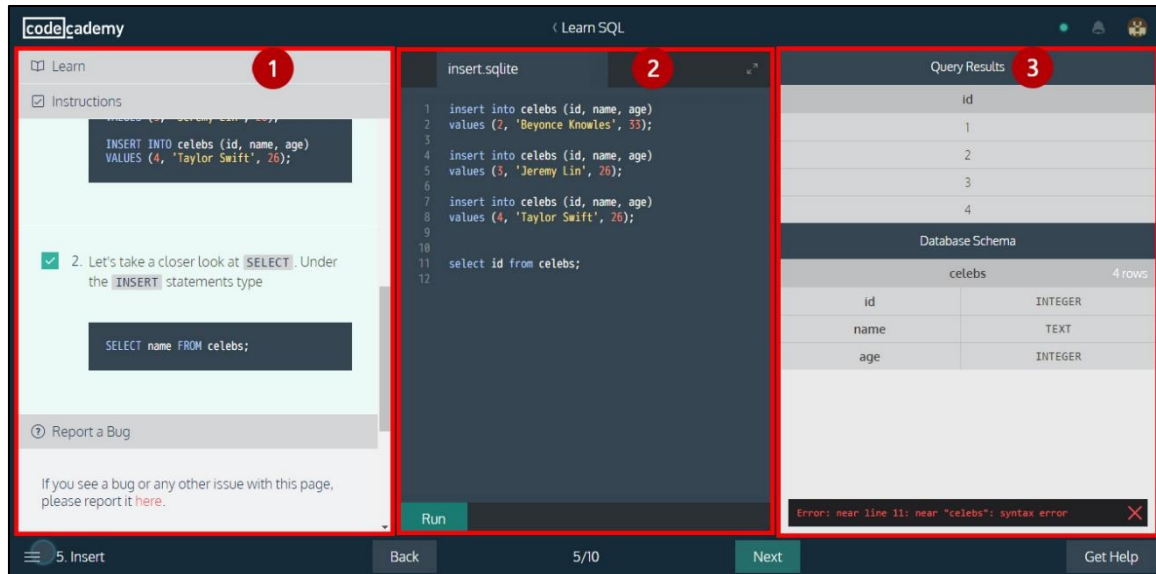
codecademy

‹ Learn SQL

1

Learn

Instructions

INSERT INTO celebs (id, name, age)
VALUES (4, 'Taylor Swift', 26);

2. Let's take a closer look at SELECT. Under the INSERT statements type

SELECT name FROM celebs;

Report a Bug

If you see a bug or any other issue with this page, please report it here.

2

insert.sqlite

1 insert into celebs (id, name, age)
2 values (2, 'Beyonce Knowles', 33);
3
4 insert into celebs (id, name, age)
5 values (3, 'Jeremy Lin', 26);
6
7 insert into celebs (id, name, age)
8 values (4, 'Taylor Swift', 26);
9
10
11 select id from celebs;
12

Run

Query Results 3

| id |
|---|
| 1 |
| 2 |
| 3 |
| 4 |

Database Schema

celebs 4 rows

| id | INTEGER |
|---|---|
| name | TEXT |
| age | INTEGER |

Error: near line 11: near "celebs": syntax error

5. Insert

Back

5/10

Next

Get Help